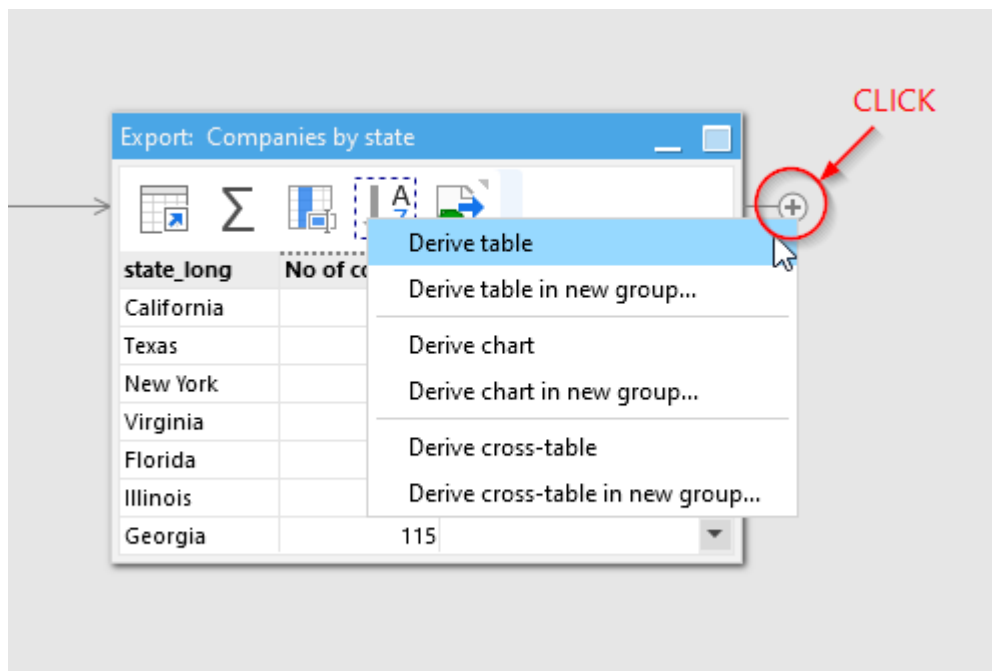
CLICK

Export: Companies by state

| state_long | No of co |
|---|---|
| California | |
| Texas | |
| New York | |
| Virginia | |
| Florida | |
| Illinois | |
| Georgia | 115 |

Derive table
Derive table in new group...
Derive chart
Derive chart in new group...
Derive cross-table
Derive cross-table in new group...